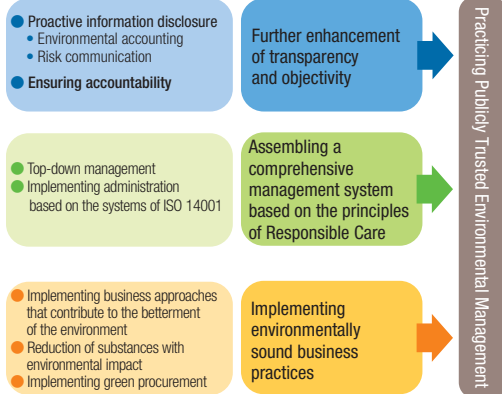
Proactive information disclosure
• Environmental accounting
• Risk communication

Ensuring accountability

Further enhancement of transparency and objectivity

Top-down management
Implementing administration based on the systems of ISO 14001

Assembling a comprehensive management system based on the principles of Responsible Care

Implementing business approaches that contribute to the betterment of the environment
Reduction of substances with environmental impact
Implementing green procurement

Implementing environmentally sound business practices

Practicing Publicly Trusted Environmental Management